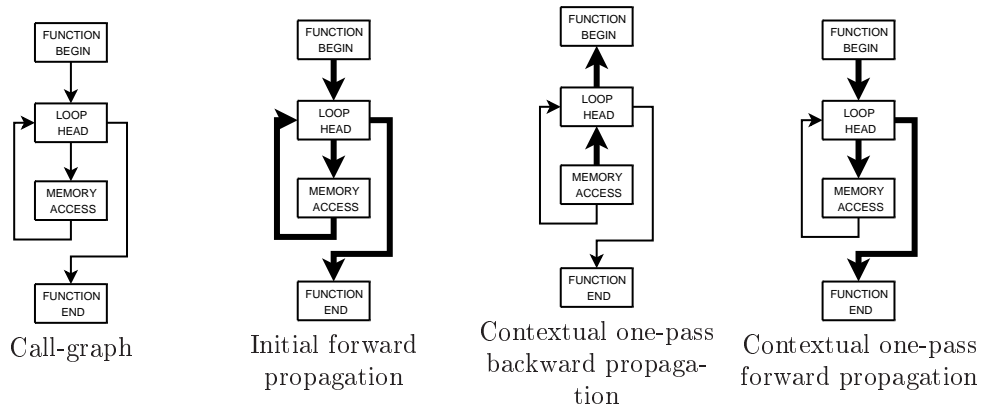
FUNCTION BEGIN
LOOP HEAD
MEMORY ACCESS
FUNCTION END
Call-graph

FUNCTION BEGIN
LOOP HEAD
MEMORY ACCESS
FUNCTION END
Initial forward propagation

FUNCTION BEGIN
LOOP HEAD
MEMORY ACCESS
FUNCTION END
Contextual one-pass backward propagation

FUNCTION BEGIN
LOOP HEAD
MEMORY ACCESS
FUNCTION END
Contextual one-pass forward propagation